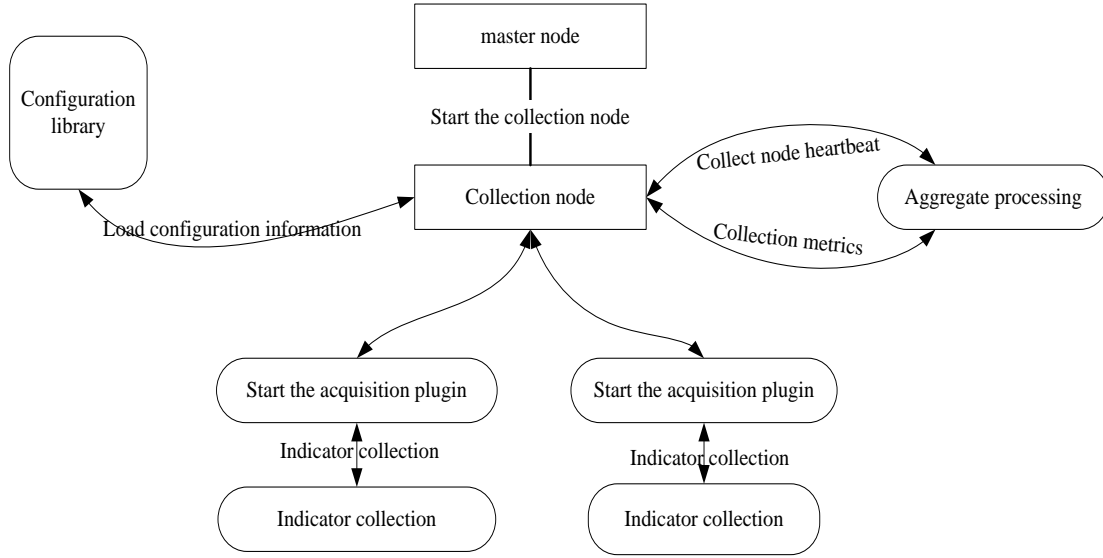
master node

Configuration library

Start the collection node

Collect node heartbeat

Collection node

Aggregate processing

Load configuration information

Collection metrics

Start the acquisition plugin

Start the acquisition plugin

Indicator collection

Indicator collection

Indicator collection

Indicator collection